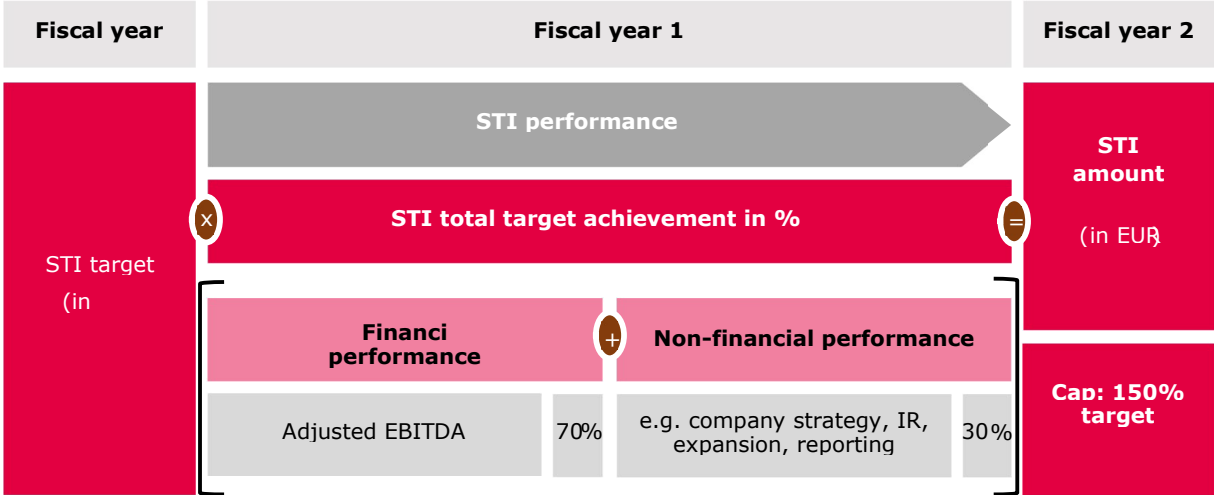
Fiscal year

Fiscal year 1

Fiscal year 2

STI target (in

STI performance

x

STI total target achievement in %

=

STI amount (in EUR)

Financi performance

+

Non-financial performance

Adjusted EBITDA

70%

e.g. company strategy, IR, expansion, reporting

30%

Cap: 150% target